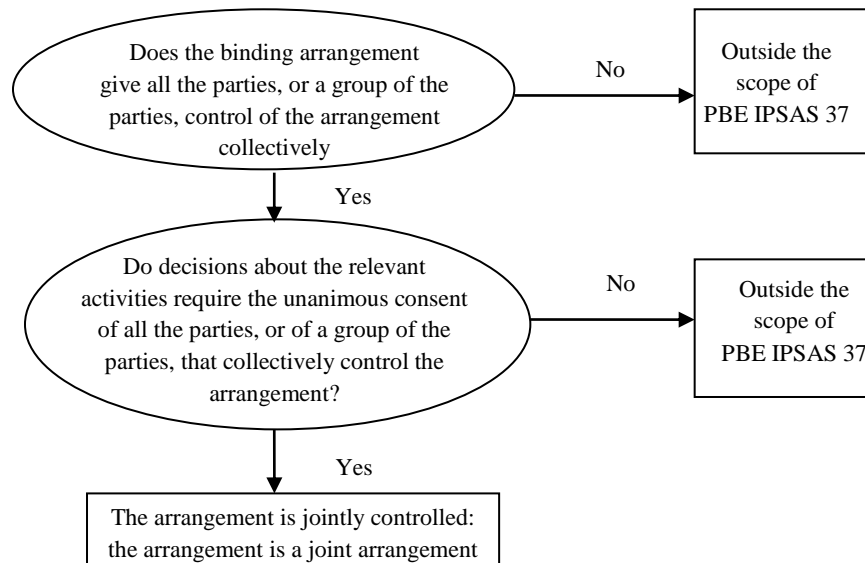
Does the binding arrangement give all the parties, or a group of the parties, control of the arrangement collectively

No

Outside the scope of PBE IPSAS 37

Yes

Do decisions about the relevant activities require the unanimous consent of all the parties, or of a group of the parties, that collectively control the arrangement?

No

Outside the scope of PBE IPSAS 37

Yes

The arrangement is jointly controlled: the arrangement is a joint arrangement